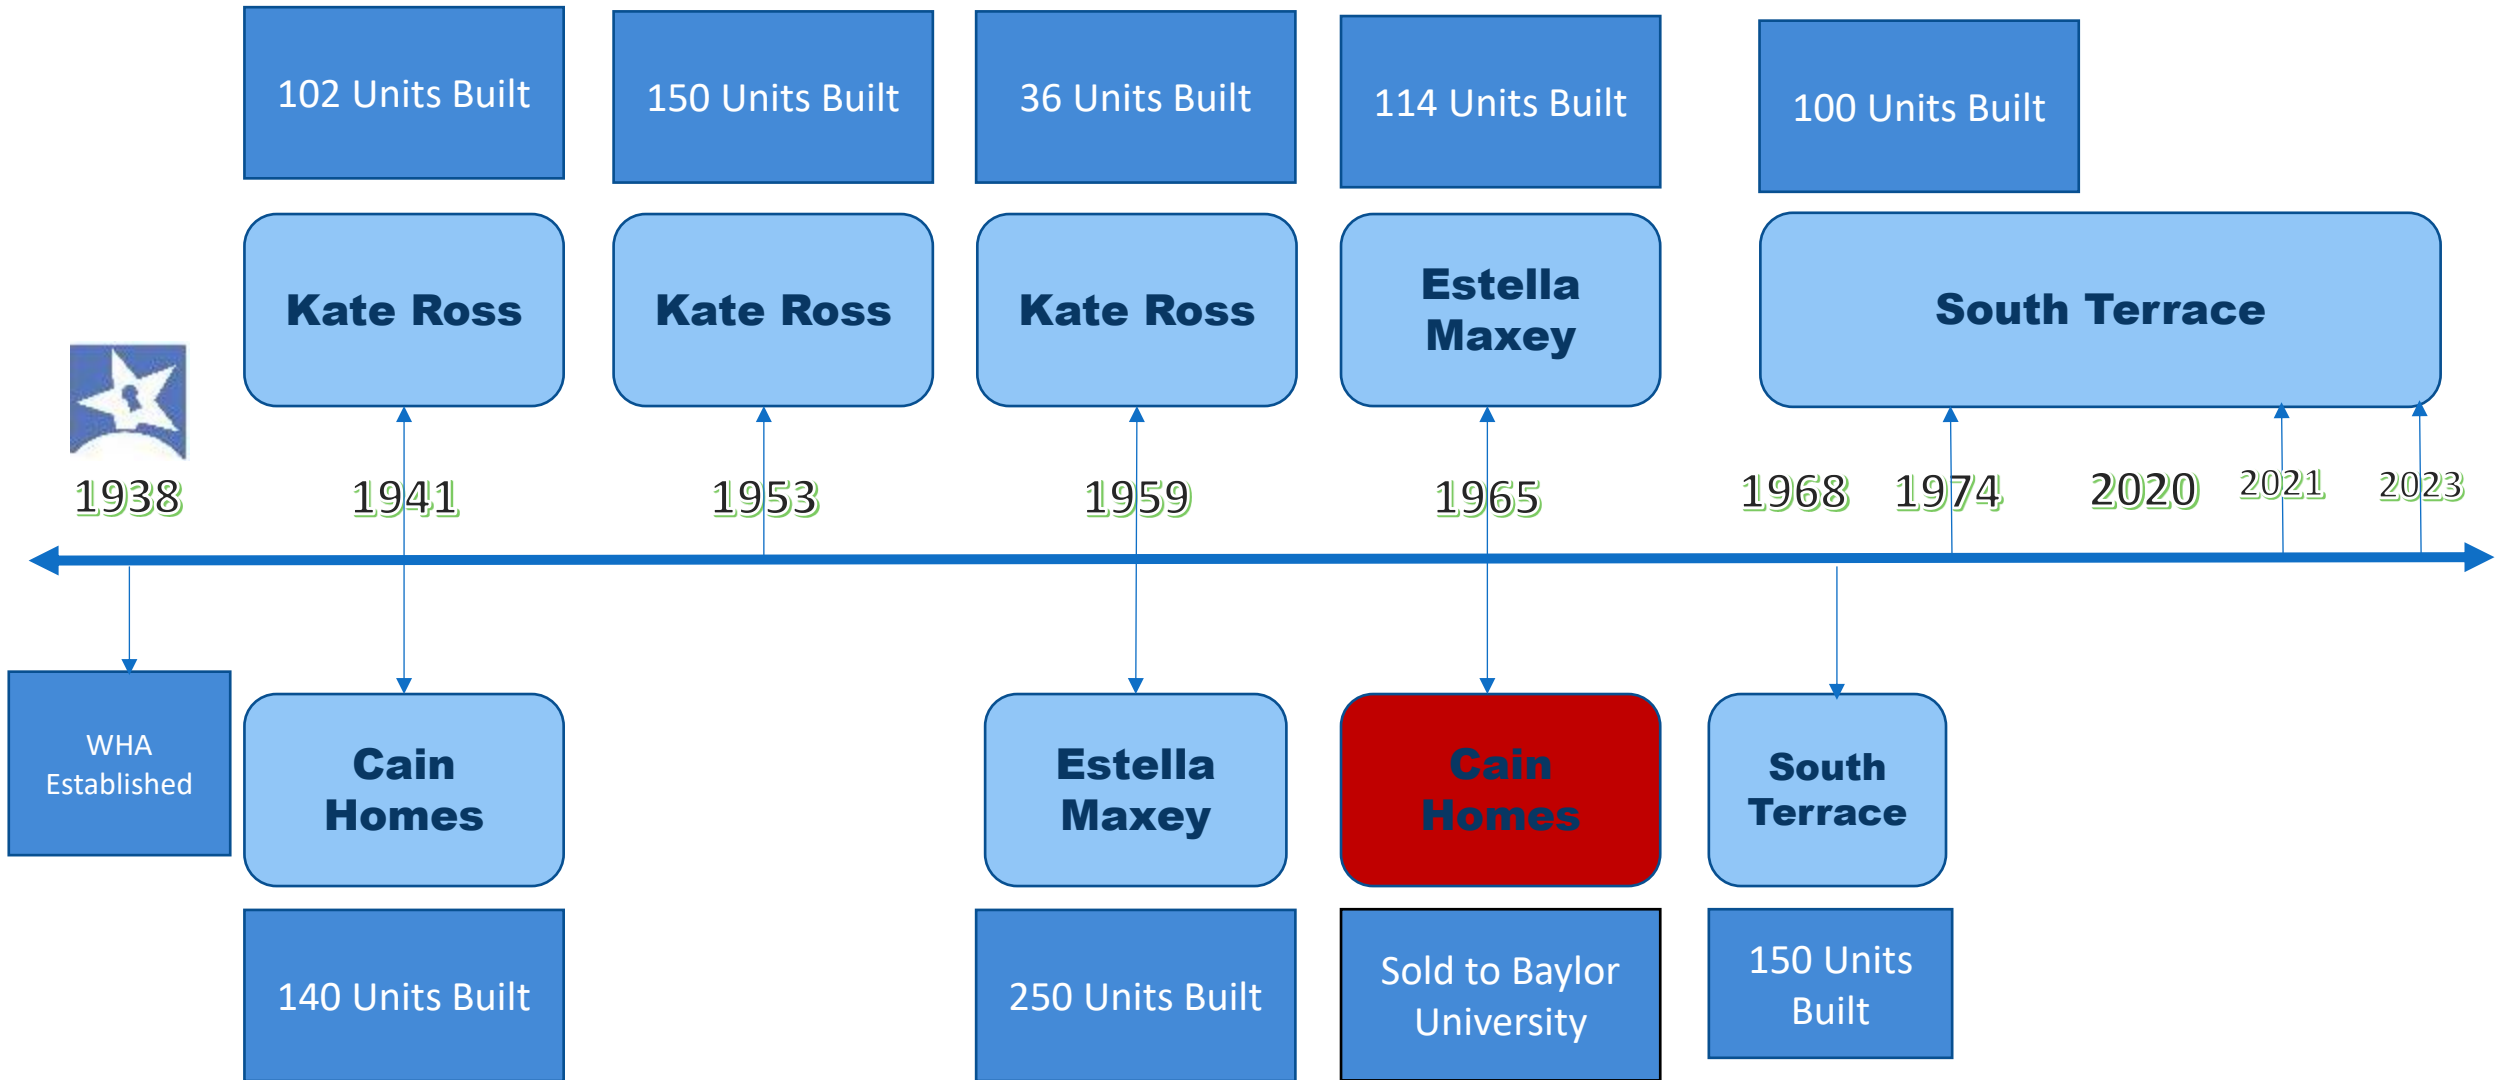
102 Units Built

150 Units Built

36 Units Built

114 Units Built

100 Units Built

Kate Ross

Kate Ross

Kate Ross

Estella Maxey

South Terrace

1938

1941

1953

1959

1965

1968

1974

2020

2021

2023

WHA Established

Cain Homes

Estella Maxey

Cain Homes

South Terrace

140 Units Built

250 Units Built

Sold to Baylor University

150 Units Built